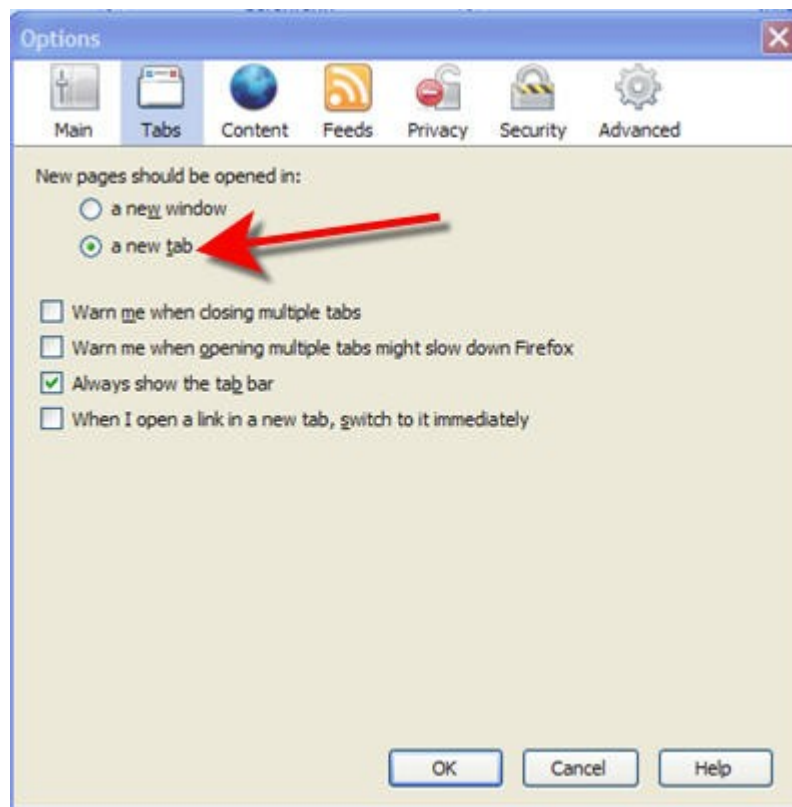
Options

Main
Tabs
Content
Feeds
Privacy
Security
Advanced

New pages should be opened in:

a new window

a new tab

Warn me when closing multiple tabs

Warn me when opening multiple tabs might slow down Firefox

Always show the tab bar

When I open a link in a new tab, switch to it immediately

OK
Cancel
Help